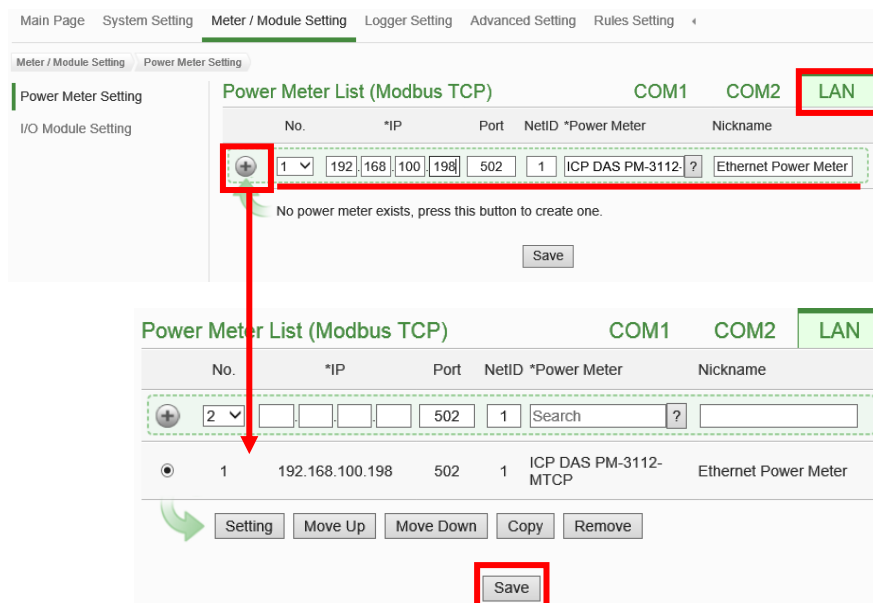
Main Page System Setting Meter / Module Setting Logger Setting Advanced Setting Rules Setting

Meter / Module Setting Power Meter Setting

Power Meter Setting

I/O Module Setting

Power Meter List (Modbus TCP) COM1 COM2 LAN

| No. | *IP | Port | NetID | *Power Meter | Nickname |
|---|---|---|---|---|---|
| 1 | 192.168.100.198 | 502 | 1 | ICP DAS PM-3112- ? | Ethernet Power Meter |

No power meter exists, press this button to create one.

Save

Power Meter List (Modbus TCP) COM1 COM2 LAN

| No. | *IP | Port | NetID | *Power Meter | Nickname |
|---|---|---|---|---|---|
| 2 | . . . | 502 | 1 | Search ? | |
| 1 | 192.168.100.198 | 502 | 1 | ICP DAS PM-3112-MTCP | Ethernet Power Meter |

Setting Move Up Move Down Copy Remove

Save